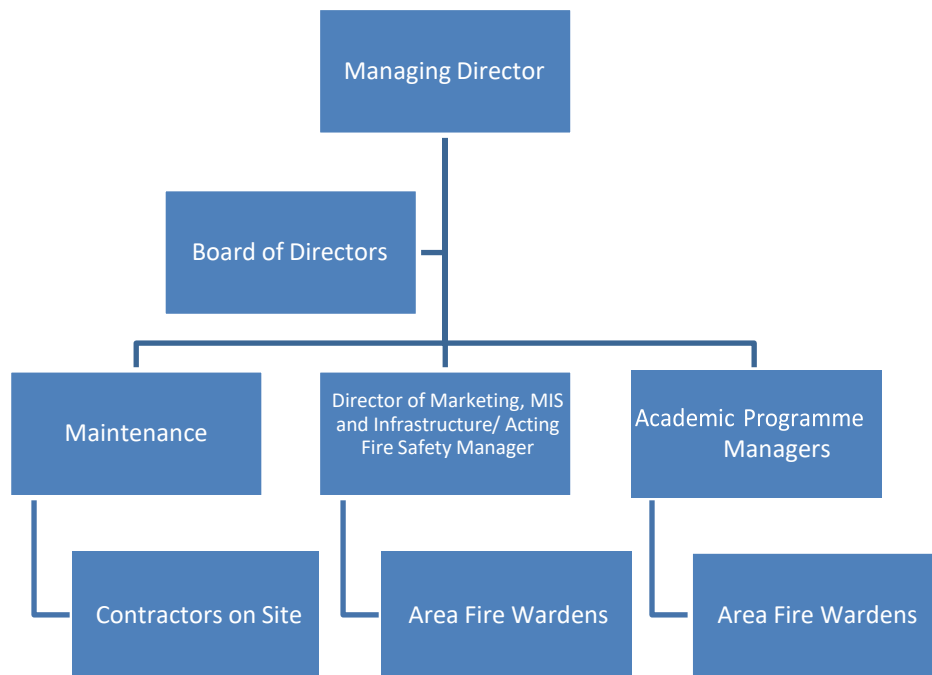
Managing Director

Board of Directors

Maintenance

Director of Marketing, MIS and Infrastructure/ Acting Fire Safety Manager

Academic Programme Managers

Contractors on Site

Area Fire Wardens

Area Fire Wardens